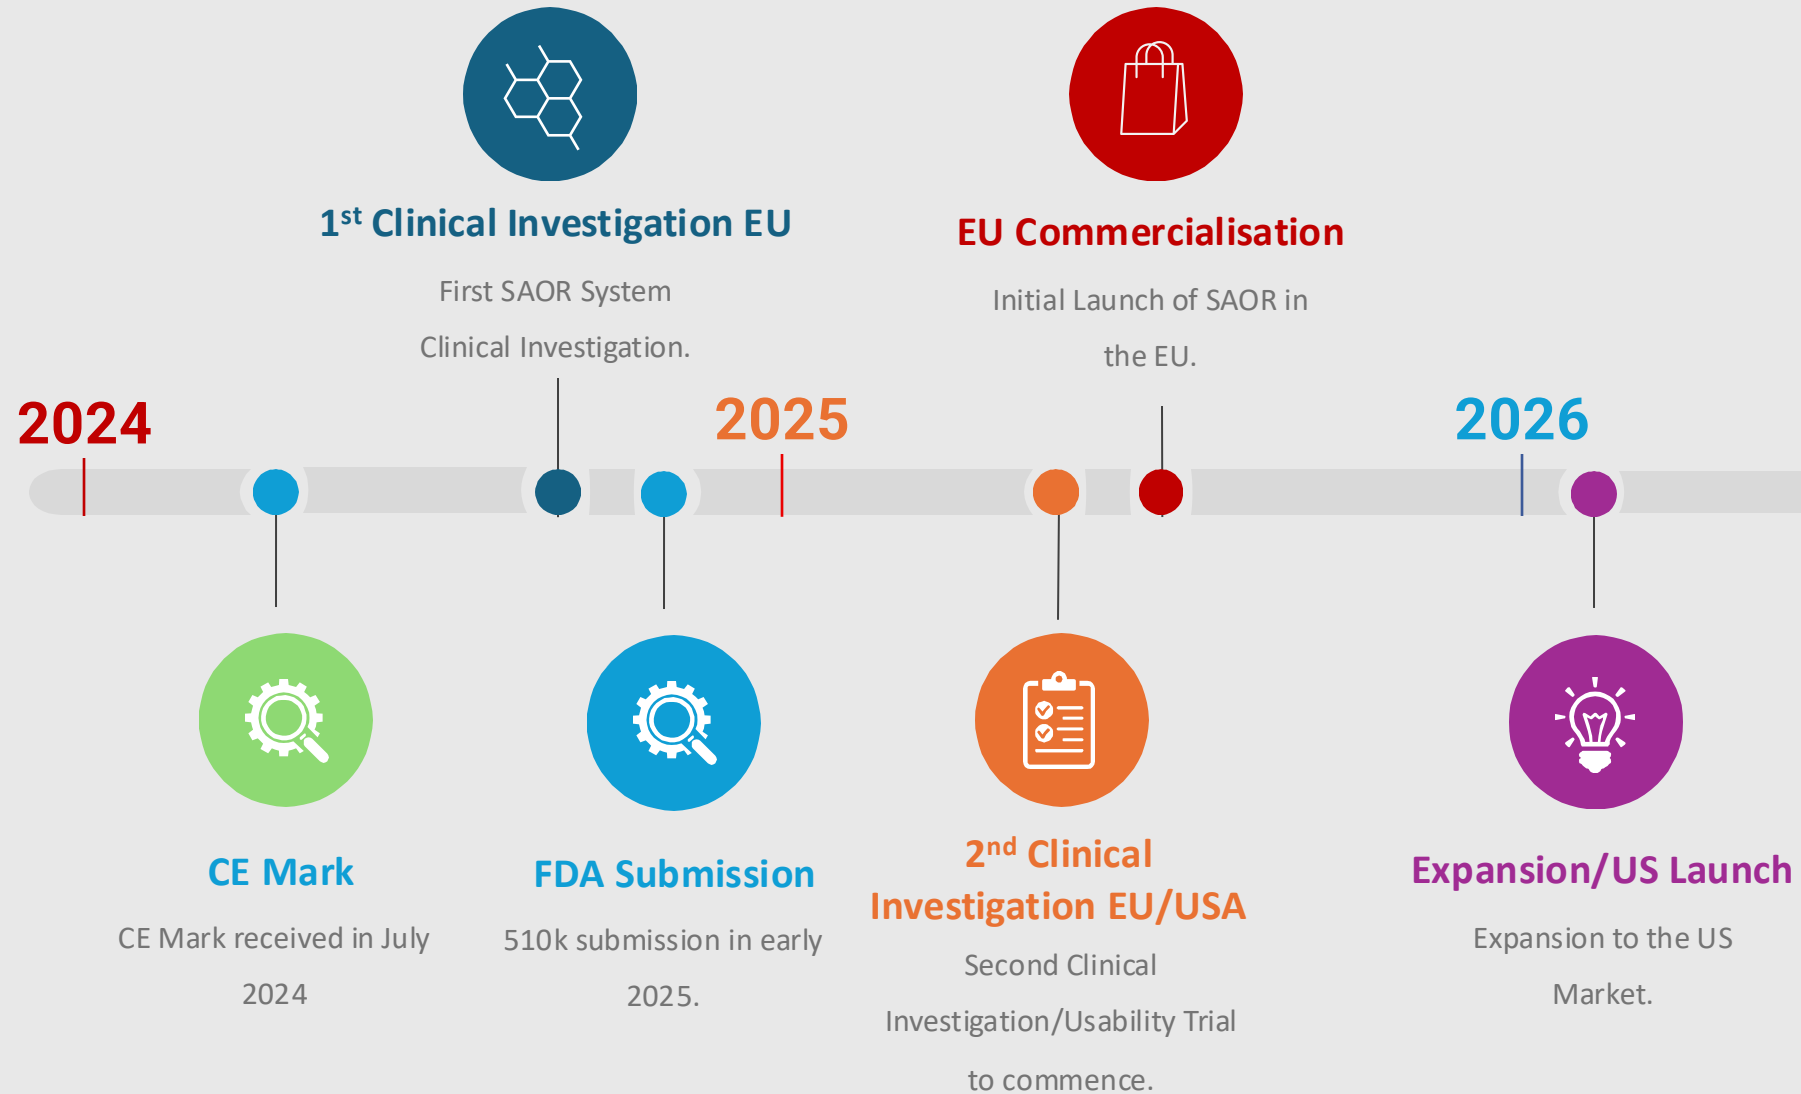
1$^{st}$ Clinical Investigation EU

First SAOR System Clinical Investigation.

EU Commercialisation

Initial Launch of SAOR in the EU.

2024

2025

2026

CE Mark

CE Mark received in July 2024

FDA Submission

510k submission in early 2025.

2$^{nd}$ Clinical Investigation EU/USA

Second Clinical Investigation/Usability Trial to commence.

Expansion/US Launch

Expansion to the US Market.